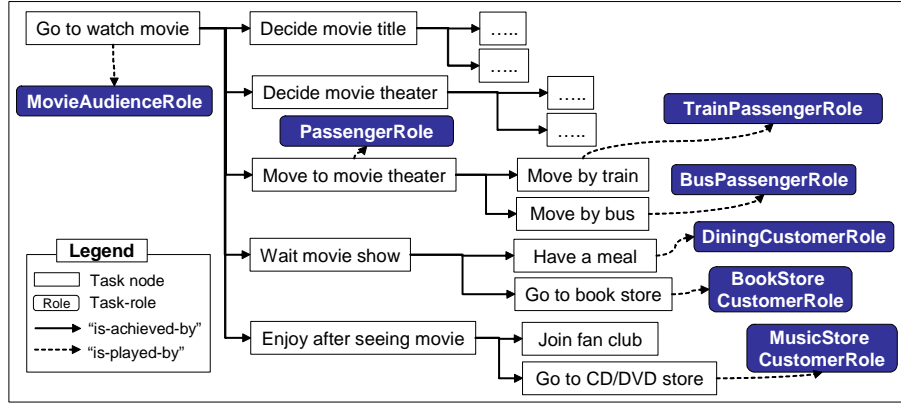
Go to watch movie

MovieAudienceRole

Decide movie title

…..

…..

Decide movie theater

…..

…..

PassengerRole

TrainPassengerRole

Move to movie theater

Move by train

BusPassengerRole

Move by bus

Legend

Task node

Role Task-role

"is-achieved-by"

"is-played-by"

Wait movie show

Have a meal

DiningCustomerRole

Go to book store

BookStore CustomerRole

Enjoy after seeing movie

Join fan club

MusicStore CustomerRole

Go to CD/DVD store